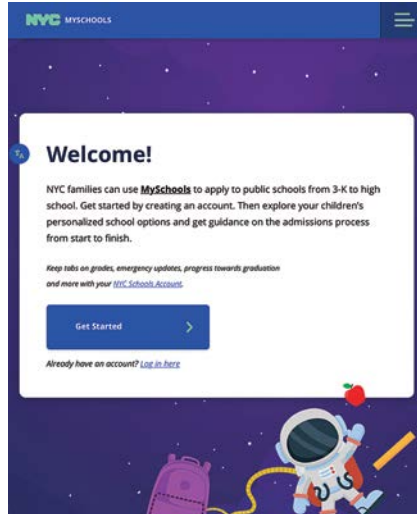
NYC MYSCHOOLS

Welcome!

NYC families can use MySchools to apply to public schools from 3-K to high school. Get started by creating an account. Then explore your children's personalized school options and get guidance on the admissions process from start to finish.

Keep tabs on grades, emergency updates, progress towards graduation and more with your NYC Schools Account.

Get Started

Already have an account? Log in here